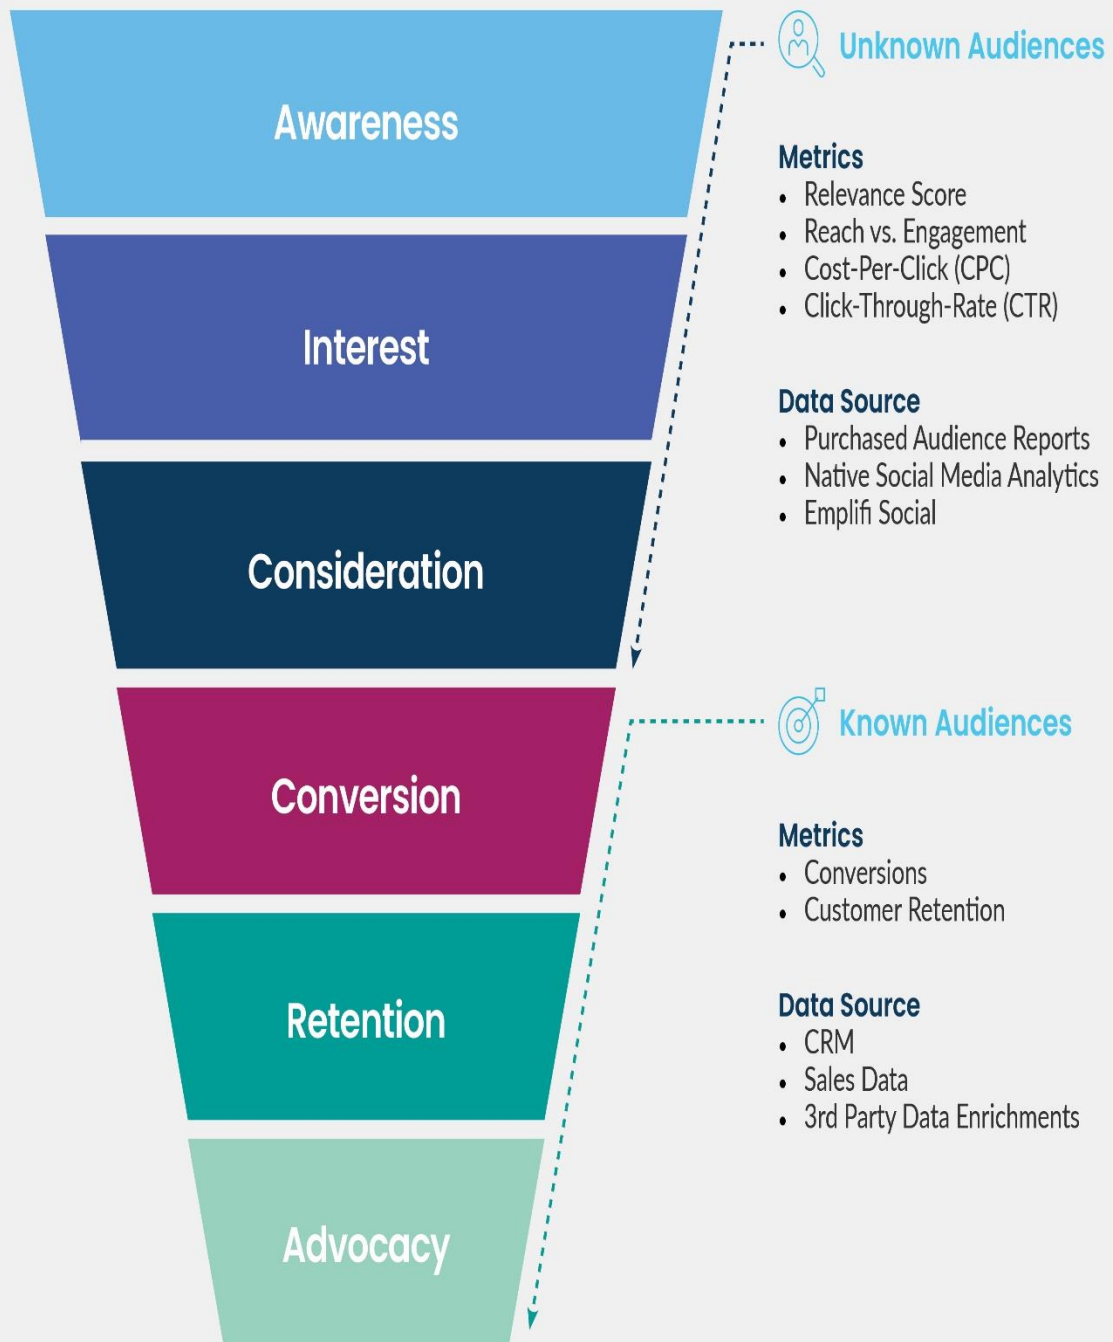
Awareness

Interest

Consideration

Conversion

Retention

Advocacy

Unknown Audiences

Metrics
- Relevance Score
- Reach vs. Engagement
- Cost-Per-Click (CPC)
- Click-Through-Rate (CTR)

Data Source
- Purchased Audience Reports
- Native Social Media Analytics
- Emplifi Social

Known Audiences

Metrics
- Conversions
- Customer Retention

Data Source
- CRM
- Sales Data
- 3rd Party Data Enrichments